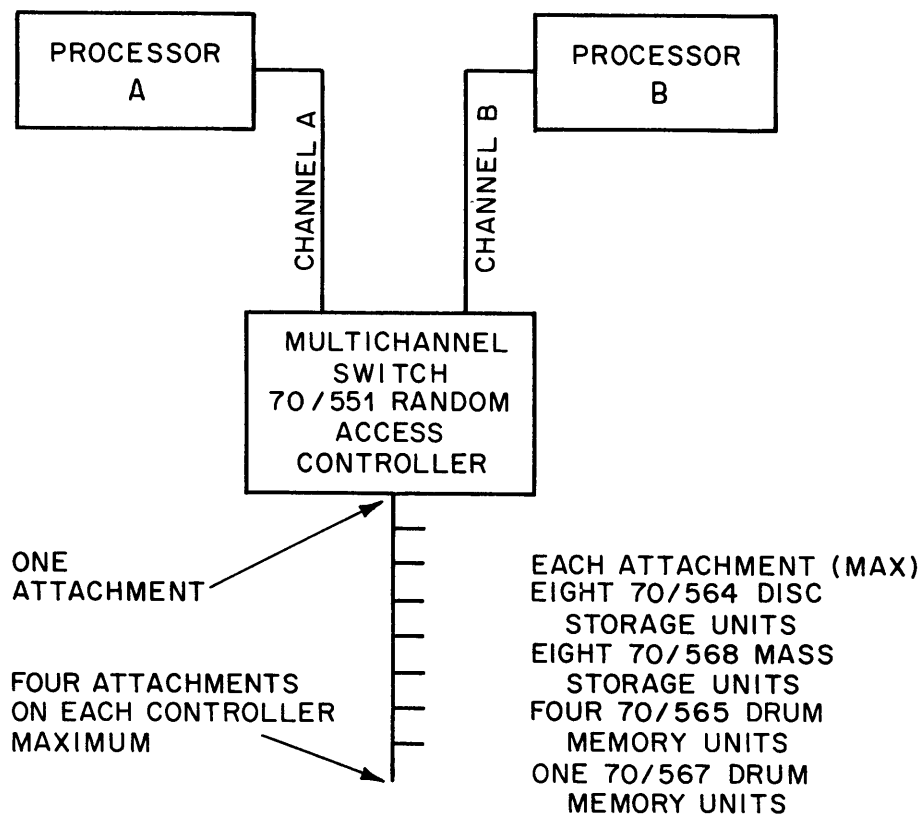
PROCESSOR A

PROCESSOR B

CHANNEL A

CHANNEL B

MULTICHANNEL SWITCH 70/551 RANDOM ACCESS CONTROLLER

ONE ATTACHMENT

FOUR ATTACHMENTS ON EACH CONTROLLER MAXIMUM

EACH ATTACHMENT (MAX)
EIGHT 70/564 DISC STORAGE UNITS
EIGHT 70/568 MASS STORAGE UNITS
FOUR 70/565 DRUM MEMORY UNITS
ONE 70/567 DRUM MEMORY UNITS